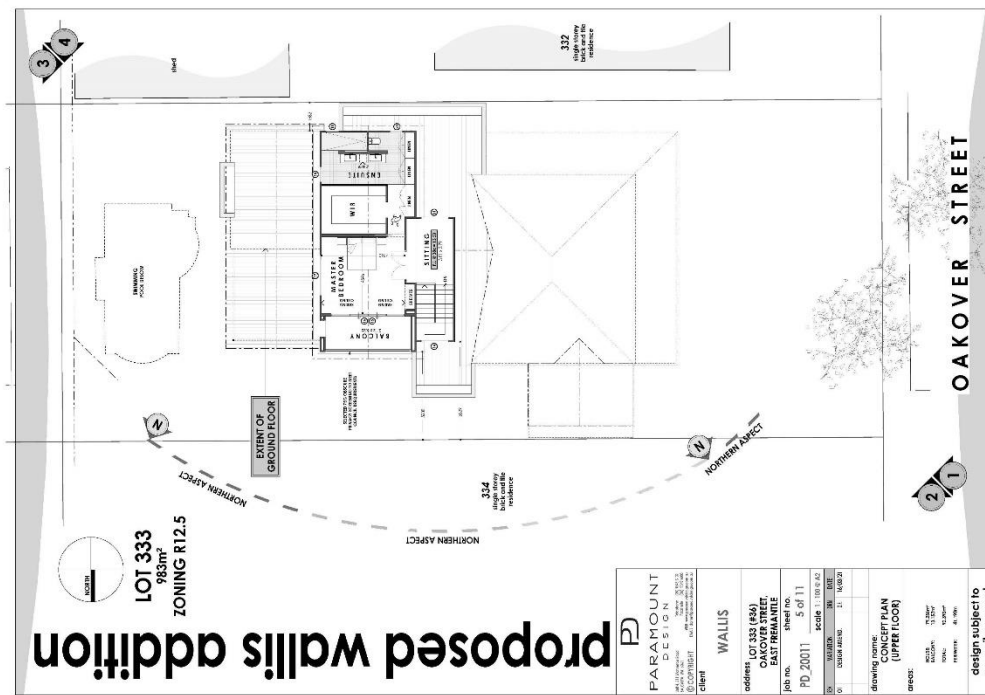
proposed wallis addition

LOT 333
983m²
ZONING R12.5

NORTH

PARAMOUNT DESIGN
© COPYRIGHT

client
WALLIS

address
LOT 333 (#36)
OAKOVER STREET,
EAST FREMANTLE

job no. PD 20011
sheet no. 5 of 11
scale 1:100 @ A2

drawing name:
CONCEPT PLAN
(UPPER FLOOR)

areas:

design subject to

OAKOVER STREET

332
single storey
brick and tile
residence

shed

334
single storey
brick and tile
residence

NORTHERN ASPECT

NORTHERN ASPECT

NORTHERN ASPECT

EXTENT OF
GROUND FLOOR

SWIMMING POOL

MASTER BEDROOM

WIR

ENSUITE

SITTING

BALCONY

N

N

1
2
3
4